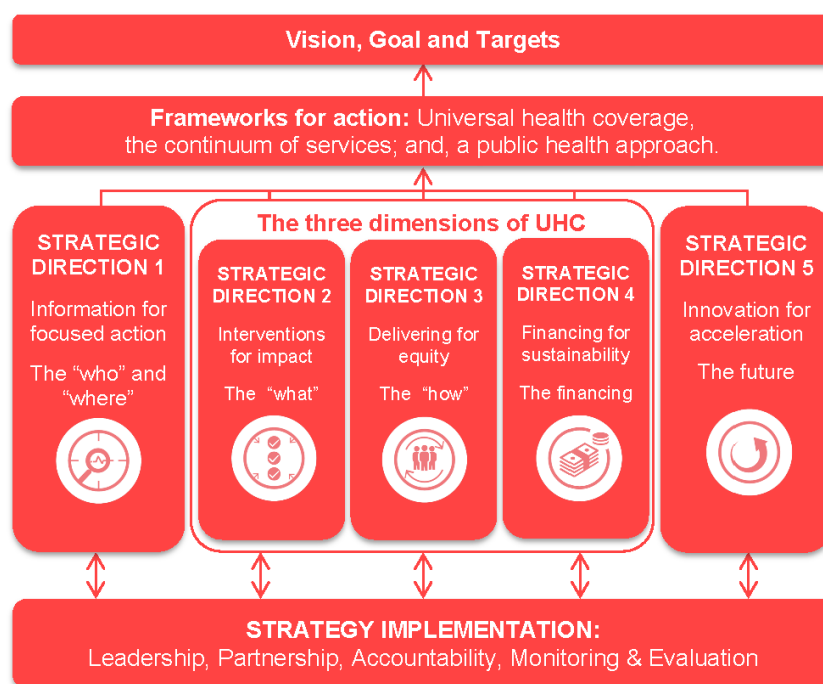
Vision, Goal and Targets

Frameworks for action: Universal health coverage, the continuum of services; and, a public health approach.

The three dimensions of UHC

STRATEGIC DIRECTION 1

Information for focused action

The "who" and "where"

STRATEGIC DIRECTION 2

Interventions for impact

The "what"

STRATEGIC DIRECTION 3

Delivering for equity

The "how"

STRATEGIC DIRECTION 4

Financing for sustainability

The financing

STRATEGIC DIRECTION 5

Innovation for acceleration

The future

STRATEGY IMPLEMENTATION:
Leadership, Partnership, Accountability, Monitoring & Evaluation